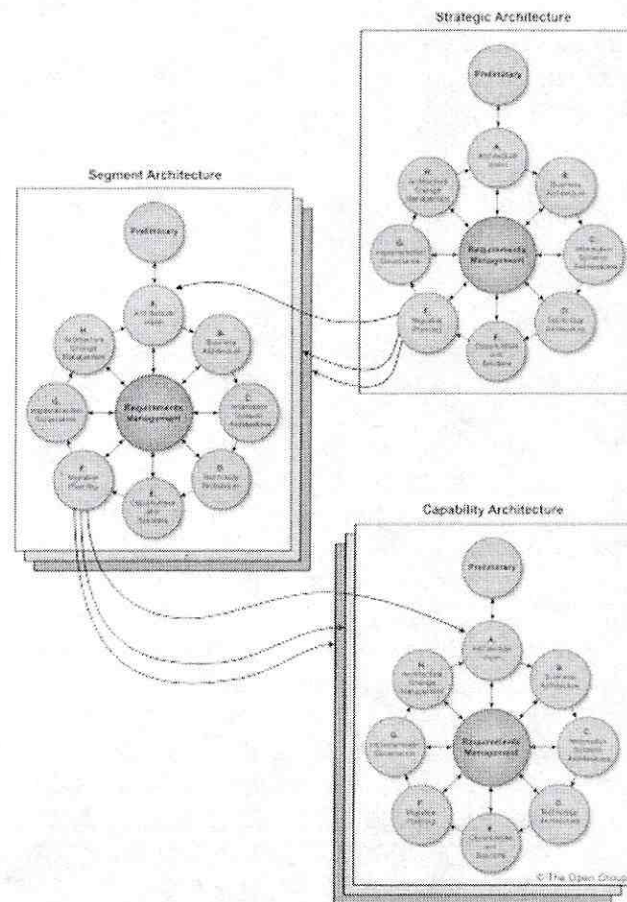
Strategic Architecture

Preliminary

A
Architecture
Vision

B
Business
Architecture

C
Information
Systems
Architectures

D
Technology
Architecture

E
Opportunities
and
Solutions

F
Migration
Planning

G
Implementation
Governance

H
Architecture
Change
Management

Requirements
Management

Segment Architecture

Preliminary

A
Architecture
Vision

B
Business
Architecture

C
Information
Systems
Architectures

D
Technology
Architecture

E
Opportunities
and
Solutions

F
Migration
Planning

G
Implementation
Governance

H
Architecture
Change
Management

Requirements
Management

Capability Architecture

Preliminary

A
Architecture
Vision

B
Business
Architecture

C
Information
Systems
Architectures

D
Technology
Architecture

E
Opportunities
and
Solutions

F
Migration
Planning

G
Implementation
Governance

H
Architecture
Change
Management

Requirements
Management

© The Open Group